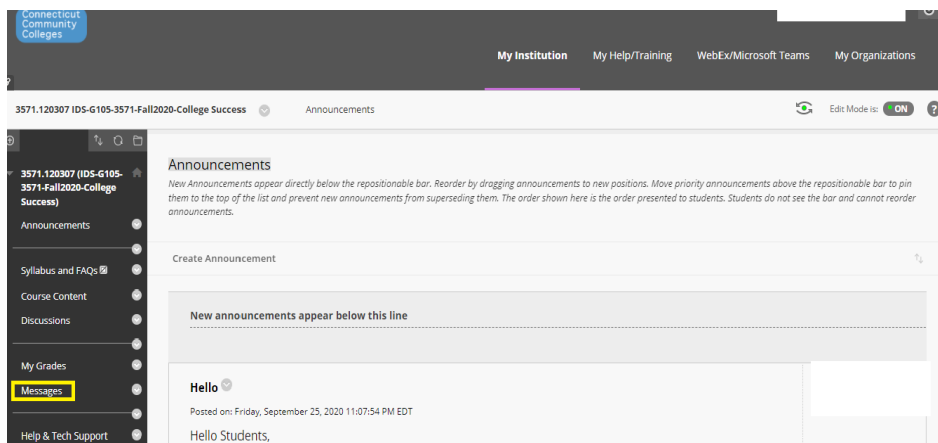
Connecticut Community Colleges

My Institution

My Help/Training

WebEx/Microsoft Teams

My Organizations

3571.120307 IDS-G105-3571-Fall2020-College Success

Announcements

Edit Mode is: ON

3571.120307 (IDS-G105-3571-Fall2020-College Success)

Announcements

Syllabus and FAQs

Course Content

Discussions

My Grades

Messages

Help & Tech Support

Announcements

New Announcements appear directly below the repositionable bar. Reorder by dragging announcements to new positions. Move priority announcements above the repositionable bar to pin them to the top of the list and prevent new announcements from superseding them. The order shown here is the order presented to students. Students do not see the bar and cannot reorder announcements.

Create Announcement

New announcements appear below this line

Hello

Posted on: Friday, September 25, 2020 11:07:54 PM EDT

Hello Students,